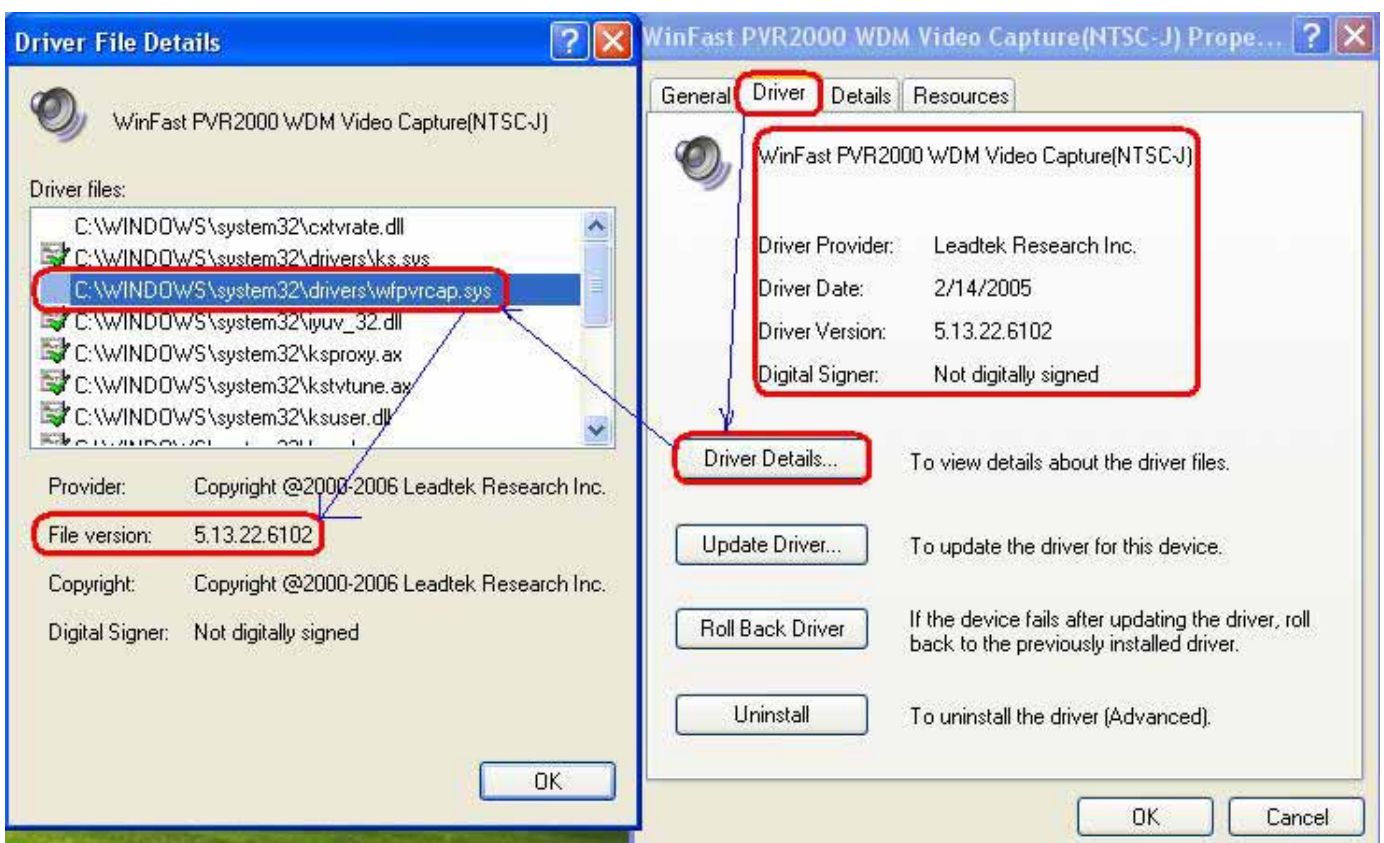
Driver File Details

WinFast PVR2000 WDM Video Capture(NTSC-J)

Driver files:

C:\WINDOWS\system32\cxtvrate.dll
C:\WINDOWS\system32\drivers\ks.sys
C:\WINDOWS\system32\drivers\wfpvrcap.sys
C:\WINDOWS\system32\iyuv_32.dll
C:\WINDOWS\system32\ksproxy.ax
C:\WINDOWS\system32\kstvtune.ax
C:\WINDOWS\system32\ksuser.dll
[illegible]

Provider: Copyright @2000-2006 Leadtek Research Inc.

File version: 5.13.22.6102

Copyright: Copyright @2000-2006 Leadtek Research Inc.

Digital Signer: Not digitally signed

OK

WinFast PVR2000 WDM Video Capture(NTSC-J) Prope...

General Driver Details Resources

WinFast PVR2000 WDM Video Capture(NTSC-J)

Driver Provider: Leadtek Research Inc.

Driver Date: 2/14/2005

Driver Version: 5.13.22.6102

Digital Signer: Not digitally signed

Driver Details... To view details about the driver files.

Update Driver... To update the driver for this device.

Roll Back Driver If the device fails after updating the driver, roll back to the previously installed driver.

Uninstall To uninstall the driver (Advanced).

OK Cancel